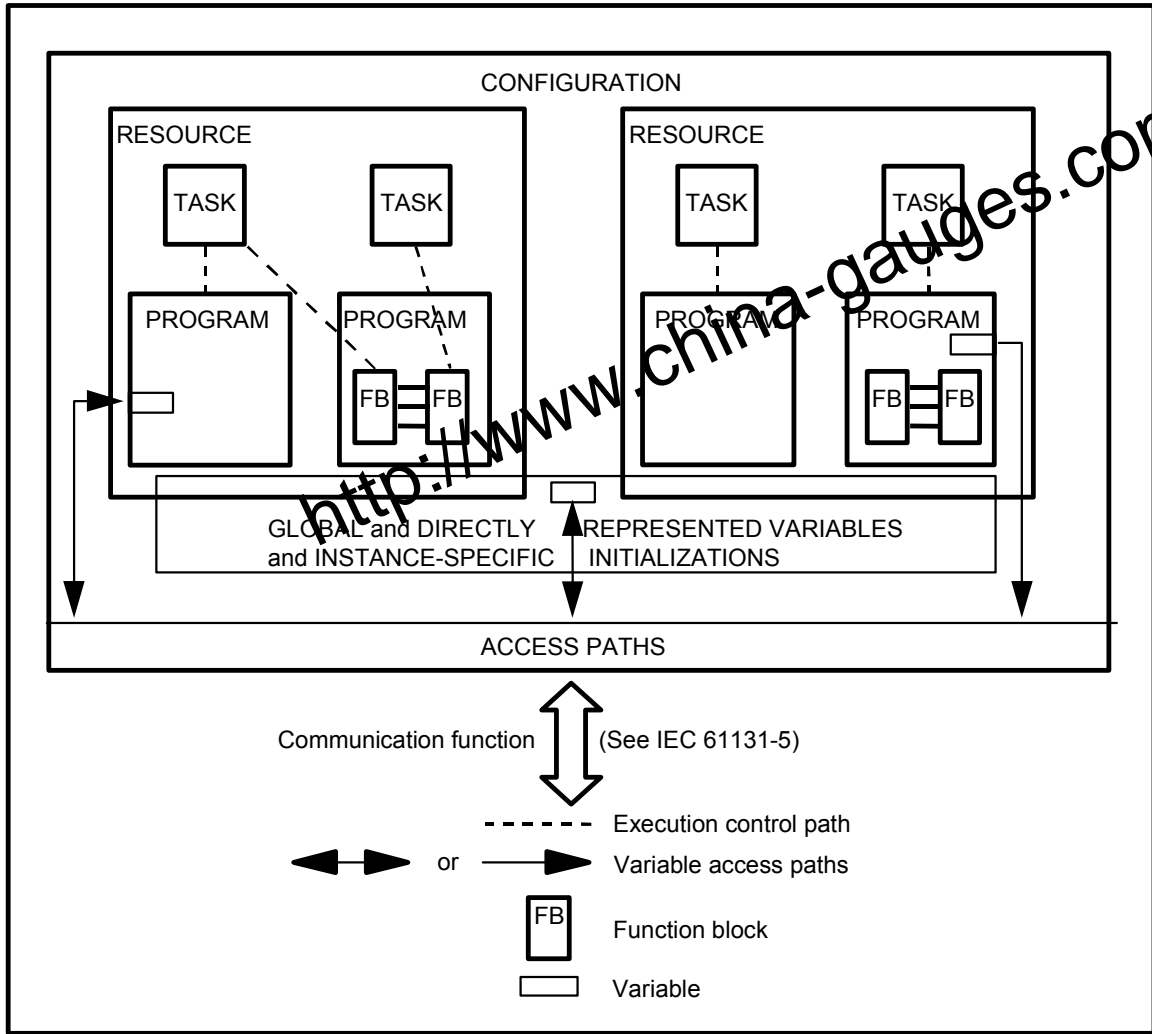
CONFIGURATION

RESOURCE

TASK

TASK

PROGRAM

PROGRAM

FB

FB

RESOURCE

TASK

TASK

PROGRAM

PROGRAM

FB

FB

GLOBAL and DIRECTLY REPRESENTED VARIABLES
and INSTANCE-SPECIFIC INITIALIZATIONS

ACCESS PATHS

Communication function (See IEC 61131-5)

Execution control path

or Variable access paths

FB Function block

Variable

http://www.china-gauges.com